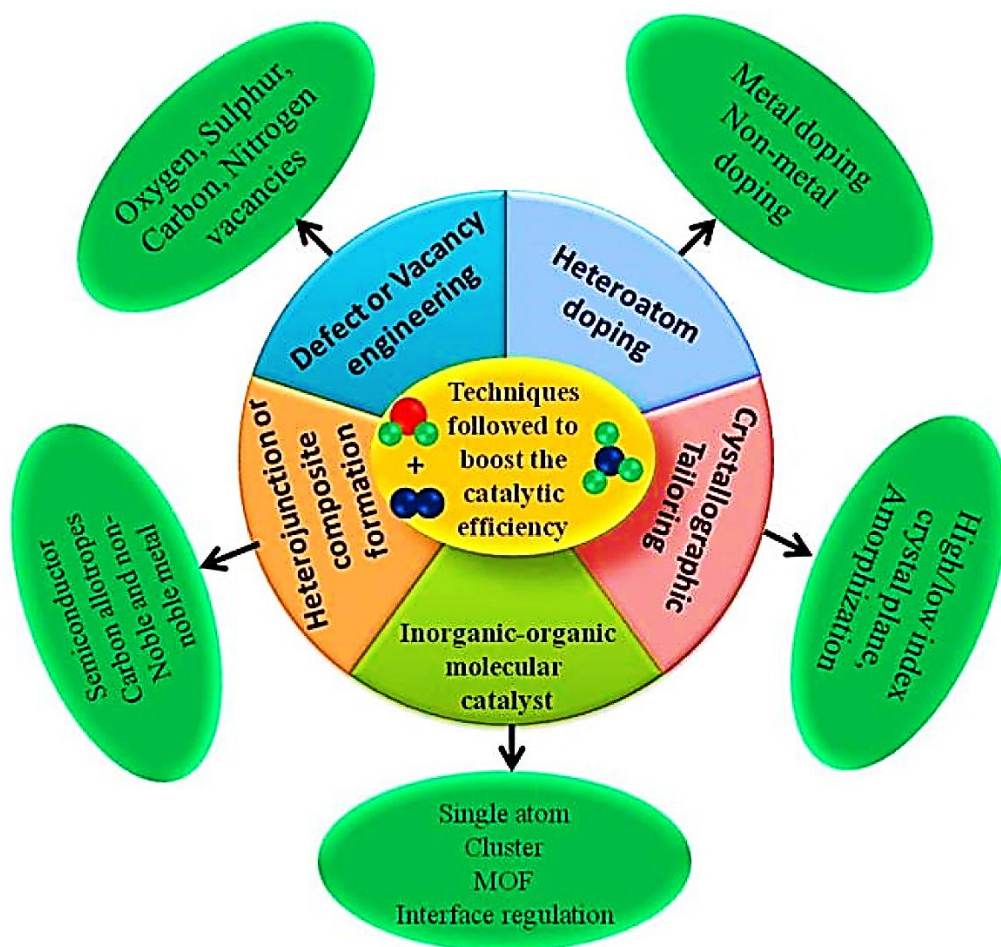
Techniques followed to boost the catalytic efficiency

+

Defect or Vacancy engineering

Oxygen, Sulphur, Carbon, Nitrogen vacancies

Heteroatom doping

Metal doping Non-metal doping

Crystallographic Tailoring

High/low index crystal plane, Amorphization

Inorganic-organic molecular catalyst

Single atom
Cluster
MOF
Interface regulation

Heterojunction or composite formation

Semiconductor Carbon allotropes Noble and non-noble metal